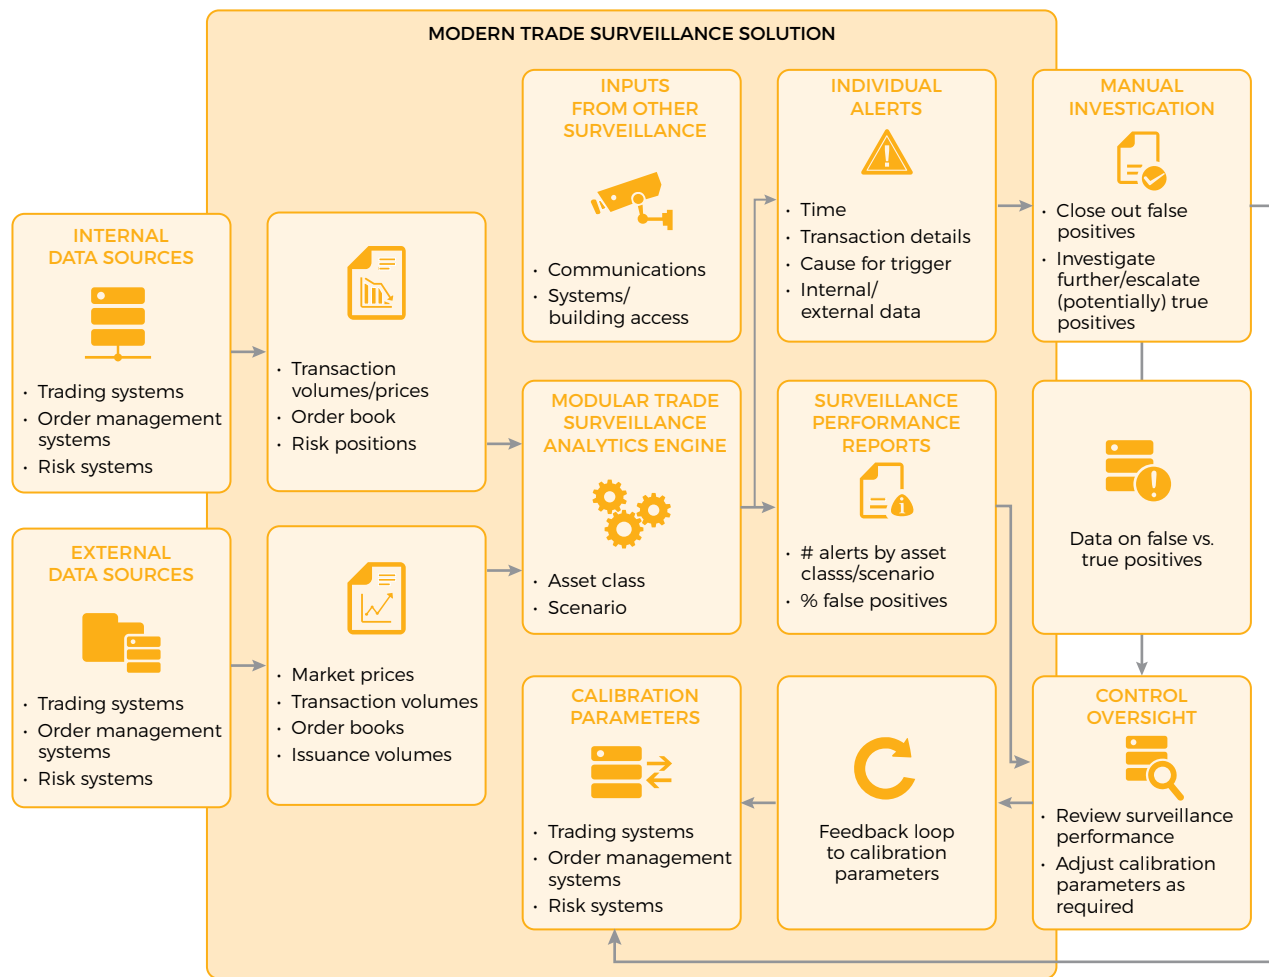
MODERN TRADE SURVEILLANCE SOLUTION

INTERNAL DATA SOURCES

- Trading systems
- Order management systems
- Risk systems

- Transaction volumes/prices
- Order book
- Risk positions

INPUTS FROM OTHER SURVEILLANCE

- Communications
- Systems/ building access

INDIVIDUAL ALERTS

- Time
- Transaction details
- Cause for trigger
- Internal/ external data

MANUAL INVESTIGATION

- Close out false positives
- Investigate further/escalate (potentially) true positives

EXTERNAL DATA SOURCES

- Trading systems
- Order management systems
- Risk systems

- Market prices
- Transaction volumes
- Order books
- Issuance volumes

MODULAR TRADE SURVEILLANCE ANALYTICS ENGINE

- Asset class
- Scenario

SURVEILLANCE PERFORMANCE REPORTS

- # alerts by asset classs/scenario
- % false positives

Data on false vs. true positives

CALIBRATION PARAMETERS

- Trading systems
- Order management systems
- Risk systems

Feedback loop to calibration parameters

CONTROL OVERSIGHT

- Review surveillance performance
- Adjust calibration parameters as required